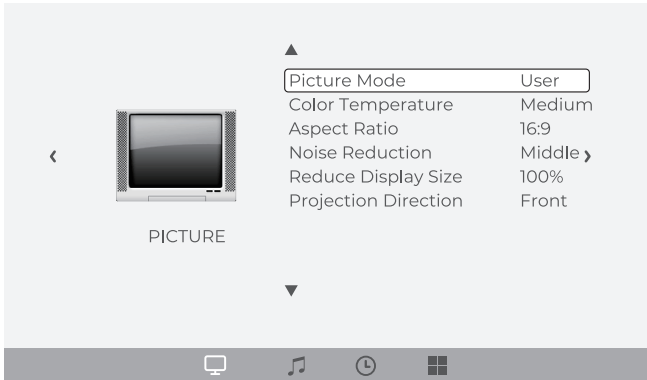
▲

| Picture Mode | User |
|---|---|
| Color Temperature | Medium |
| Aspect Ratio | 16:9 |
| Noise Reduction | Middle |
| Reduce Display Size | 100% |
| Projection Direction | Front |

‹ ›

PICTURE

▼